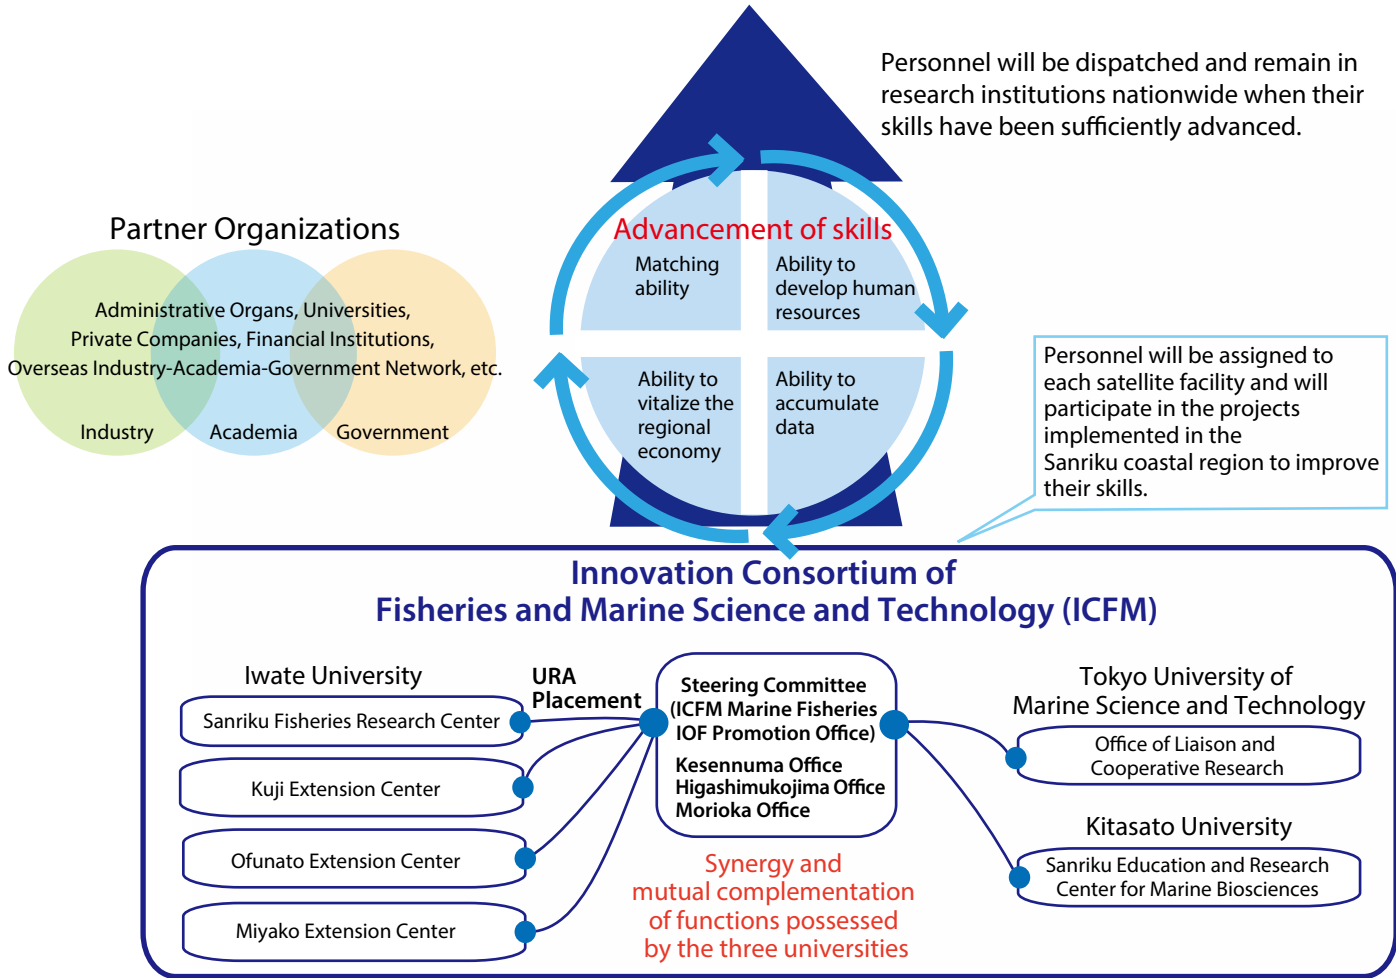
Personnel will be dispatched and remain in research institutions nationwide when their skills have been sufficiently advanced.

Partner Organizations

Administrative Organs, Universities, Private Companies, Financial Institutions, Overseas Industry-Academia-Government Network, etc.

Industry

Academia

Government

Advancement of skills

Matching ability

Ability to develop human resources

Ability to vitalize the regional economy

Ability to accumulate data

Personnel will be assigned to each satellite facility and will participate in the projects implemented in the Sanriku coastal region to improve their skills.

Innovation Consortium of Fisheries and Marine Science and Technology (ICFM)

Iwate University

Sanriku Fisheries Research Center

Kuji Extension Center

Ofunato Extension Center

Miyako Extension Center

URA Placement

Steering Committee (ICFM Marine Fisheries IOF Promotion Office)

Kesennuma Office
Higashimukojima Office
Morioka Office

Synergy and mutual complementation of functions possessed by the three universities

Tokyo University of Marine Science and Technology

Office of Liaison and Cooperative Research

Kitasato University

Sanriku Education and Research Center for Marine Biosciences